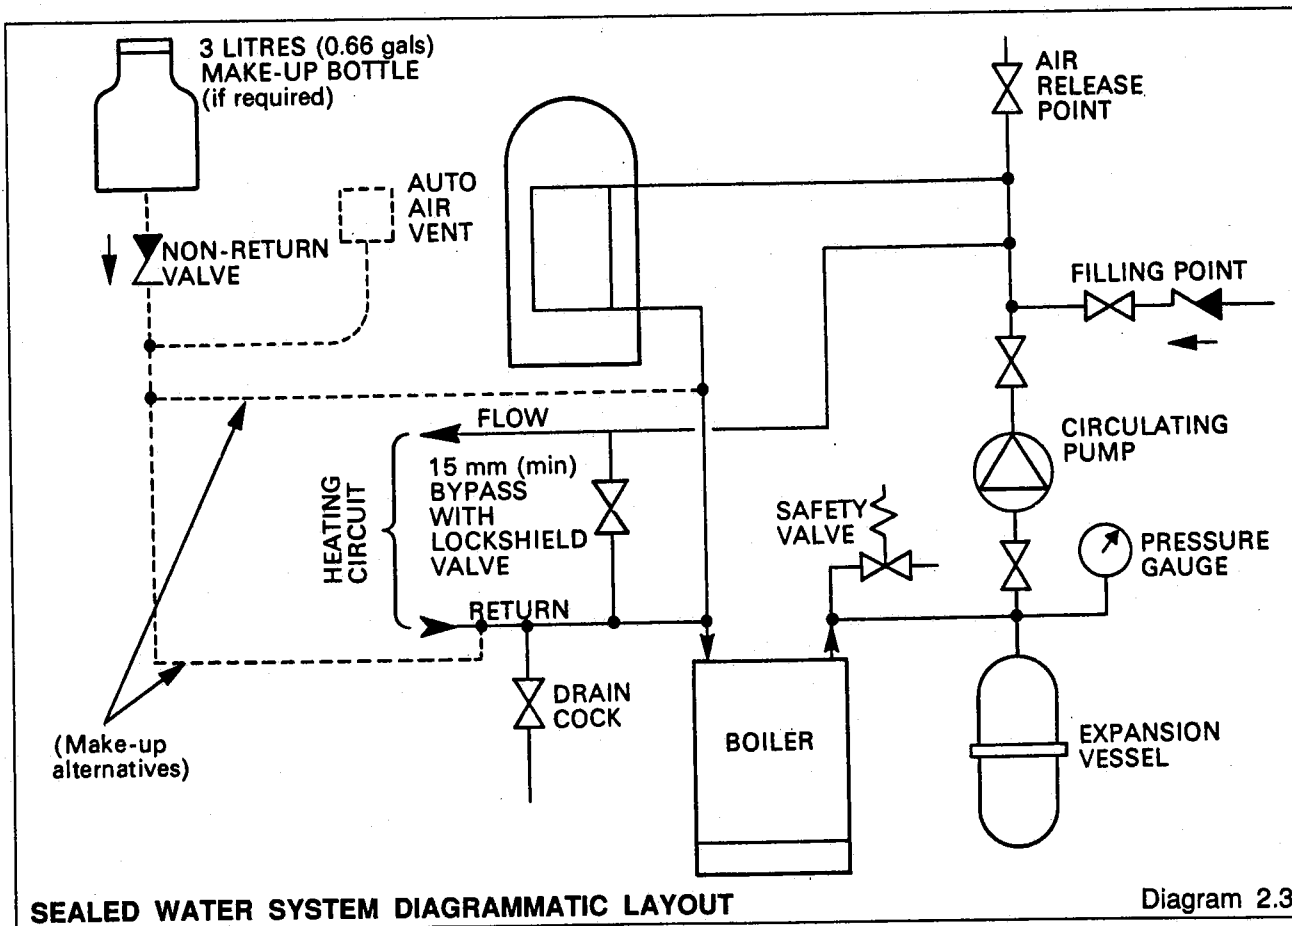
3 LITRES (0.66 gals) MAKE-UP BOTTLE (if required)

AIR RELEASE POINT

AUTO AIR VENT

NON-RETURN VALVE

FILLING POINT

FLOW

CIRCULATING PUMP

HEATING CIRCUIT

15 mm (min) BYPASS WITH LOCKSHIELD VALVE

SAFETY VALVE

PRESSURE GAUGE

RETURN

DRAIN COCK

BOILER

EXPANSION VESSEL

(Make-up alternatives)

SEALED WATER SYSTEM DIAGRAMMATIC LAYOUT

Diagram 2.3